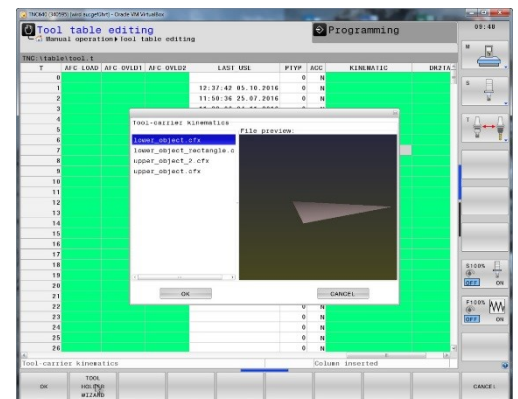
TNCMC (MDS) [Running] - Oracle VM VirtualBox

Tool table editing
Manual operation ▸ Tool table editing

Programming

09:40

TNC:\table\tool.t

| T | AFC LOAD | AFC OVLD1 | AFC OVLD2 | LAST USE | PTYP | ACC | KINEMATIC | DR2TA |
|---|---|---|---|---|---|---|---|---|
| 0 | | | | | 0 | N | | |
| 1 | | | | 12:37:42 05.10.2016 | 0 | N | | |
| 2 | | | | 11:50:36 25.07.2016 | 0 | N | | |
| 3 | | | | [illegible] | | | | |
| 4 | | | | | | | | |
| 5 | | | | | | | | |
| 6 | | | | | | | | |
| 7 | | | | | | | | |
| 8 | | | | | | | | |
| 9 | | | | | | | | |
| 10 | | | | | | | | |
| 11 | | | | | | | | |
| 12 | | | | | | | | |
| 13 | | | | | | | | |
| 14 | | | | | | | | |
| 15 | | | | | | | | |
| 16 | | | | | | | | |
| 17 | | | | | | | | |
| 18 | | | | | | | | |
| 19 | | | | | | | | |
| 20 | | | | | | | | |
| 21 | | | | | | | | |
| 22 | | | | | 0 | N | | |
| 23 | | | | | 0 | N | | |
| 24 | | | | | 0 | N | | |
| 25 | | | | | 0 | N | | |
| 26 | | | | | 0 | N | | |

Tool-carrier kinematics
lower_object.cfx
lower_object_rectangle.c
upper_object_2.cfx
upper_object.cfx
File preview:
OK
CANCEL

Tool-carrier kinematics
Column inserted

S100%
OFF ON
F100%
OFF ON

OK
TOOL HOLDER WIZARD
CANCEL